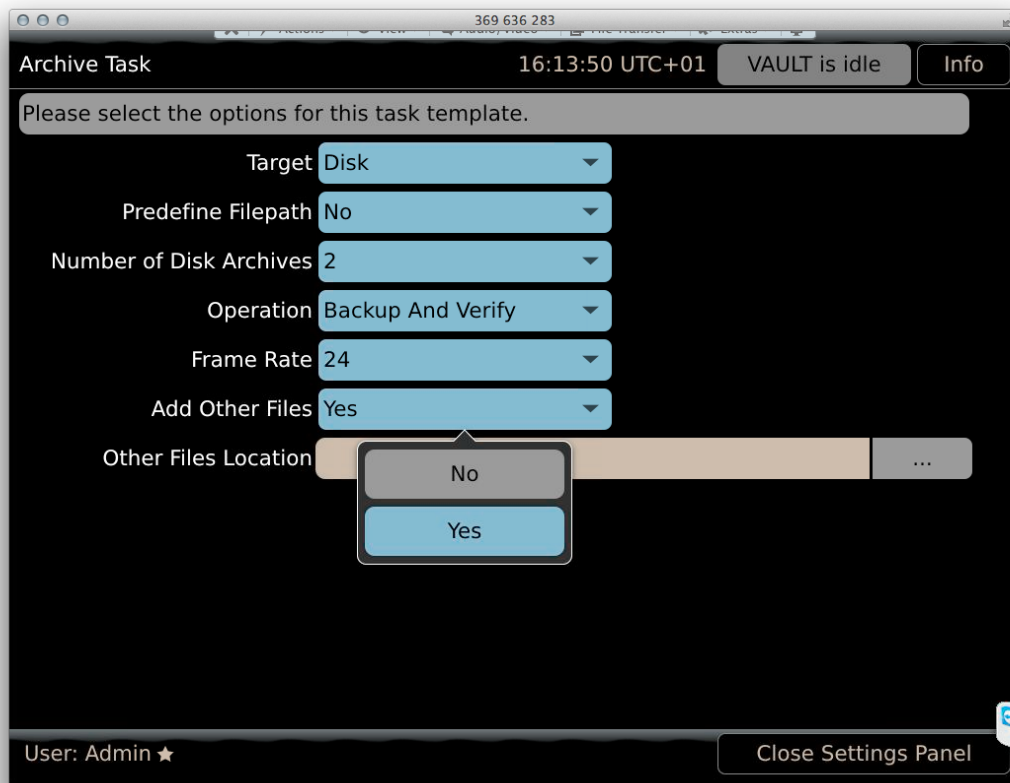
369 636 283

Actions View Audio/Video File Transfer Extras

Archive Task

16:13:50 UTC+01

VAULT is idle

Info

Please select the options for this task template.

Target Disk

Predefine Filepath No

Number of Disk Archives 2

Operation Backup And Verify

Frame Rate 24

Add Other Files Yes

Other Files Location

...

No

Yes

User: Admin ★

Close Settings Panel